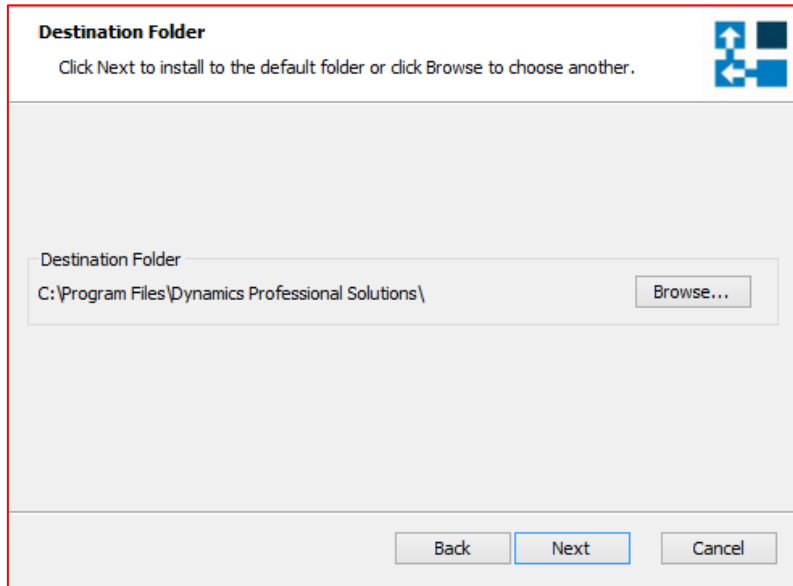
Destination Folder

Click Next to install to the default folder or click Browse to choose another.

Destination Folder

C:\Program Files\Dynamics Professional Solutions\

Browse...

Back

Next

Cancel